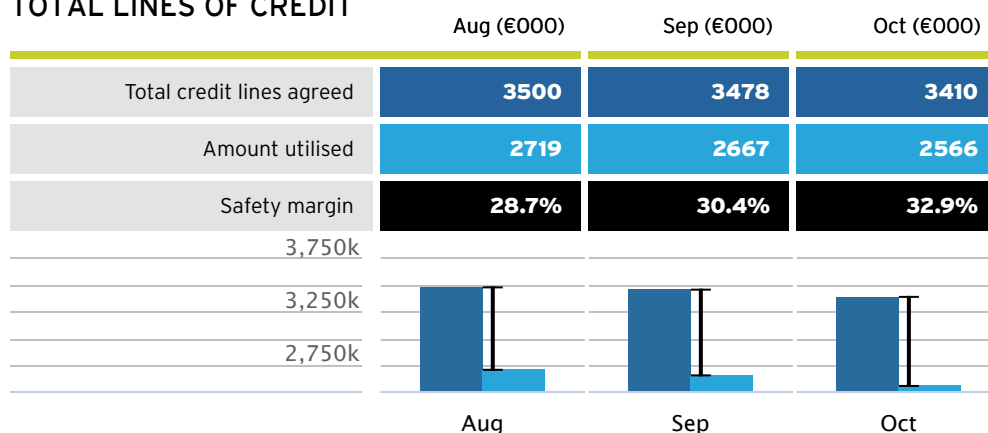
TOTAL LINES OF CREDIT

| | Aug (€000) | Sep (€000) | Oct (€000) |
|---|---|---|---|
| Total credit lines agreed | 3500 | 3478 | 3410 |
| Amount utilised | 2719 | 2667 | 2566 |
| Safety margin | 28.7% | 30.4% | 32.9% |

3,750k
3,250k
2,750k

Aug
Sep
Oct